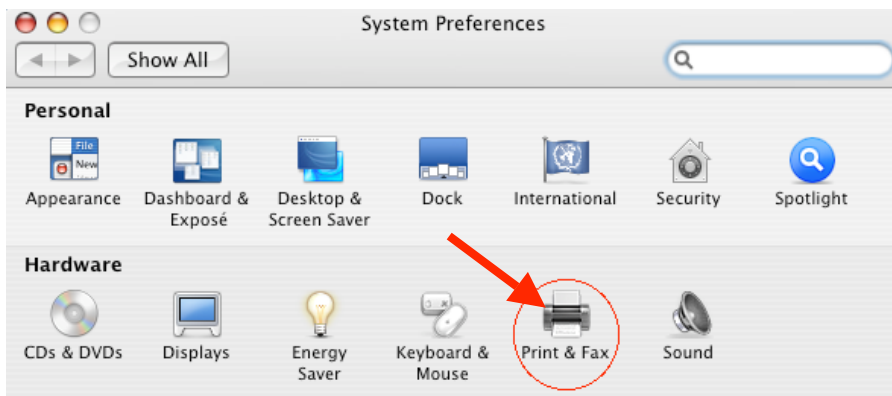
System Preferences

Show All

Personal

File
New
Appearance

Dashboard & Exposé

Desktop & Screen Saver

Dock

International

Security

Spotlight

Hardware

CDs & DVDs

Displays

Energy Saver

Keyboard & Mouse

Print & Fax

Sound